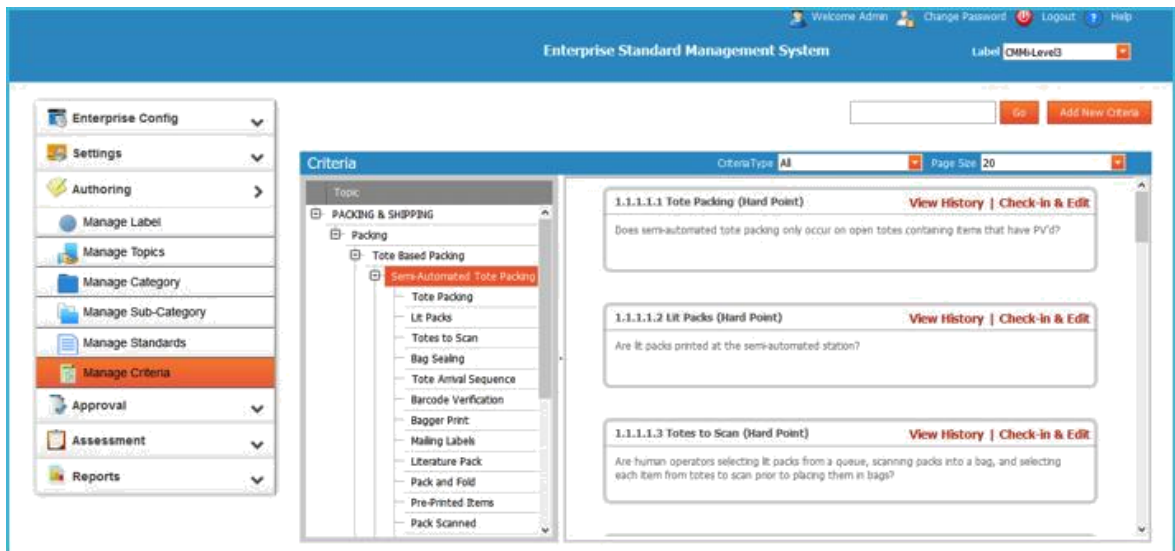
Welcome Admin Change Password Logout Help

Enterprise Standard Management System

Label CMMi-Level3

Go Add New Criteria

Enterprise Config
Settings
Authoring
Manage Label
Manage Topics
Manage Category
Manage Sub-Category
Manage Standards
Manage Criteria
Approval
Assessment
Reports

Criteria CriteriaType All Page Size 20

Topic
PACKING & SHIPPING
Packing
Tote Based Packing
Semi-Automated Tote Packing
Tote Packing
Lit Packs
Totes to Scan
Bag Sealing
Tote Arrival Sequence
Barcode Verification
Bagger Print
Mailing Labels
Literature Pack
Pack and Fold
Pre-Printed Items
Pack Scanned

1.1.1.1.1 Tote Packing (Hard Point) View History | Check-in & Edit
Does semi-automated tote packing only occur on open totes containing items that have PV'd?

1.1.1.1.2 Lit Packs (Hard Point) View History | Check-in & Edit
Are lit packs printed at the semi-automated station?

1.1.1.1.3 Totes to Scan (Hard Point) View History | Check-in & Edit
Are human operators selecting lit packs from a queue, scanning packs into a bag, and selecting each item from totes to scan prior to placing them in bags?